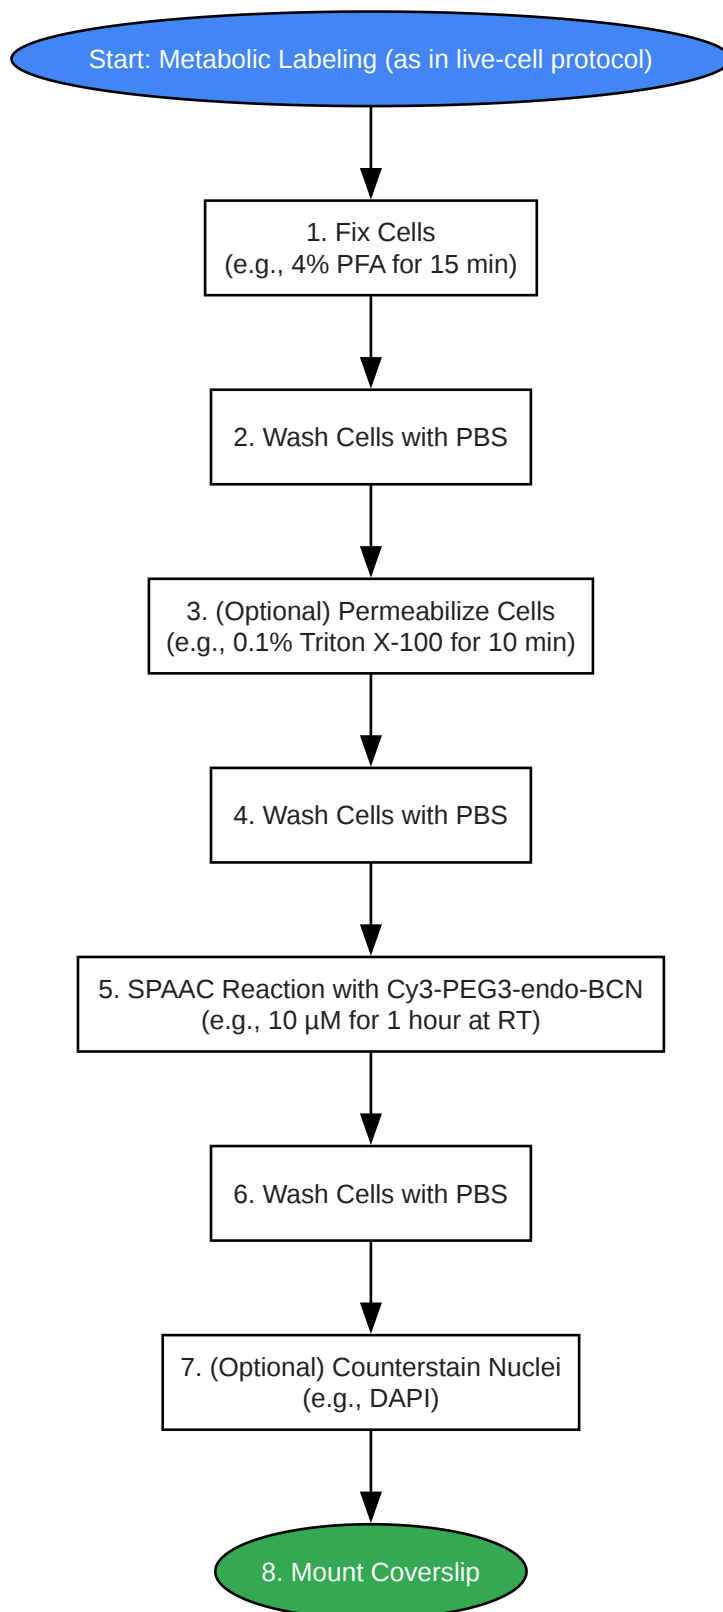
Start: Metabolic Labeling (as in live-cell protocol)

1. Fix Cells
(e.g., 4% PFA for 15 min)

2. Wash Cells with PBS

3. (Optional) Permeabilize Cells
(e.g., 0.1% Triton X-100 for 10 min)

4. Wash Cells with PBS

5. SPAAC Reaction with Cy3-PEG3-endo-BCN
(e.g., 10 µM for 1 hour at RT)

6. Wash Cells with PBS

7. (Optional) Counterstain Nuclei
(e.g., DAPI)

8. Mount Coverslip